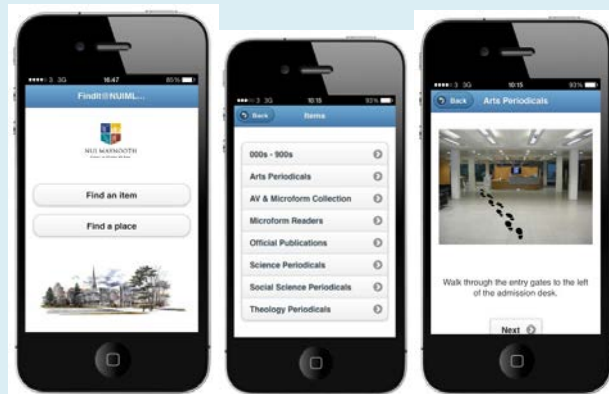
3G 16:47 85%
FindIt@NUIML...
NUI MAYNOOTH
Find an item
Find a place

3G 10:15 93%
Back
Items
000s - 900s
Arts Periodicals
AV & Microform Collection
Microform Readers
Official Publications
Science Periodicals
Social Science Periodicals
Theology Periodicals

3G 10:15 93%
Back
Arts Periodicals
Walk through the entry gates to the left of the admission desk.
Next